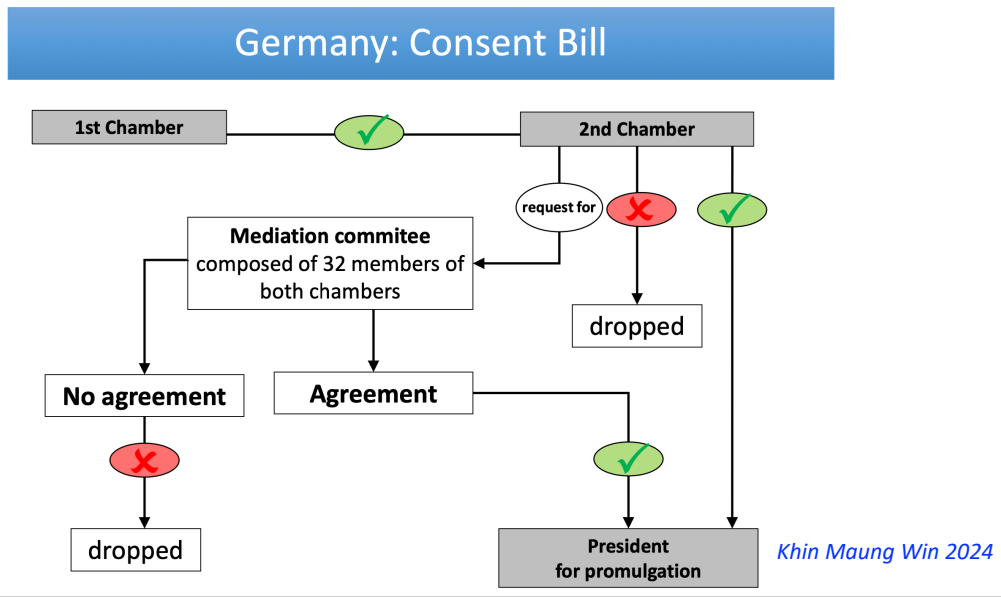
Germany: Consent Bill

1st Chamber

2nd Chamber

request for

Mediation commitee
composed of 32 members of both chambers

dropped

No agreement

Agreement

dropped

President
for promulgation

Khin Maung Win 2024